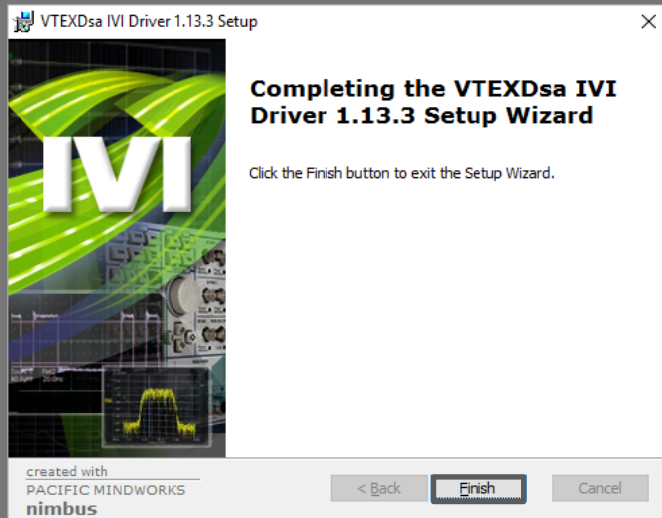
VTEXDsa IVI Driver 1.13.3 Setup

IVI

Completing the VTEXDsa IVI Driver 1.13.3 Setup Wizard

Click the Finish button to exit the Setup Wizard.

created with
PACIFIC MINDWORKS
nimbus

< Back

Finish

Cancel